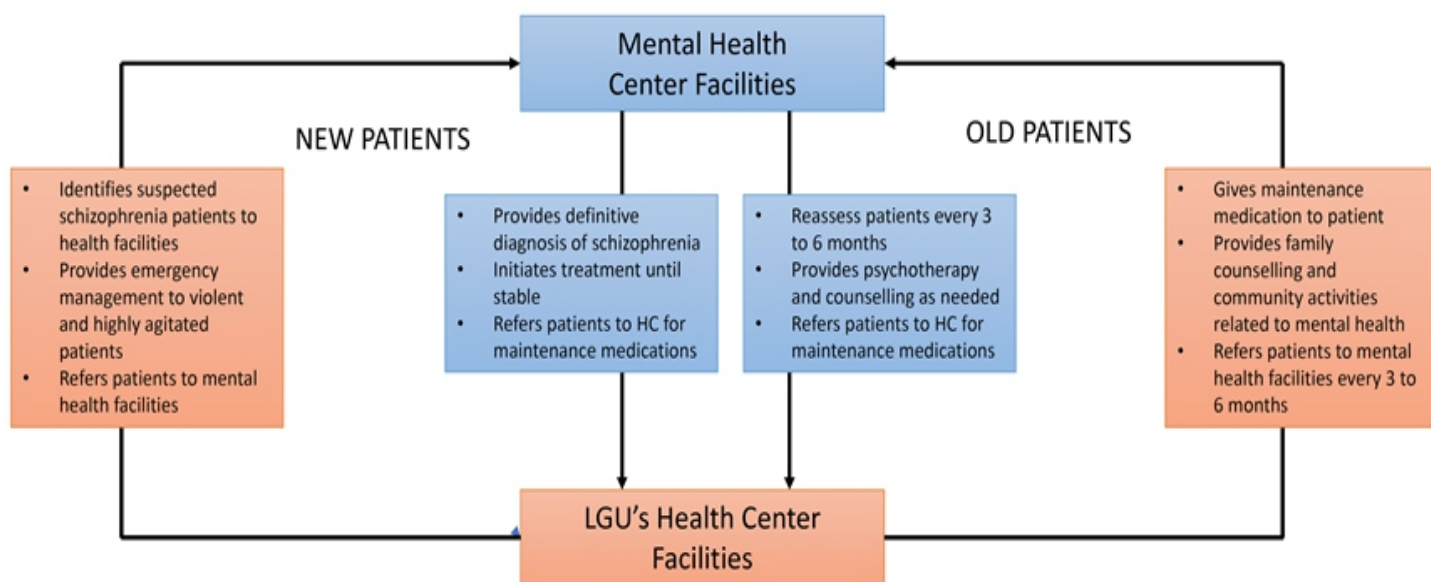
Mental Health Center Facilities

NEW PATIENTS

OLD PATIENTS

- Identifies suspected schizophrenia patients to health facilities
- Provides emergency management to violent and highly agitated patients
- Refers patients to mental health facilities

- Provides definitive diagnosis of schizophrenia
- Initiates treatment until stable
- Refers patients to HC for maintenance medications

- Reassess patients every 3 to 6 months
- Provides psychotherapy and counselling as needed
- Refers patients to HC for maintenance medications

- Gives maintenance medication to patient
- Provides family counselling and community activities related to mental health
- Refers patients to mental health facilities every 3 to 6 months

LGU's Health Center Facilities